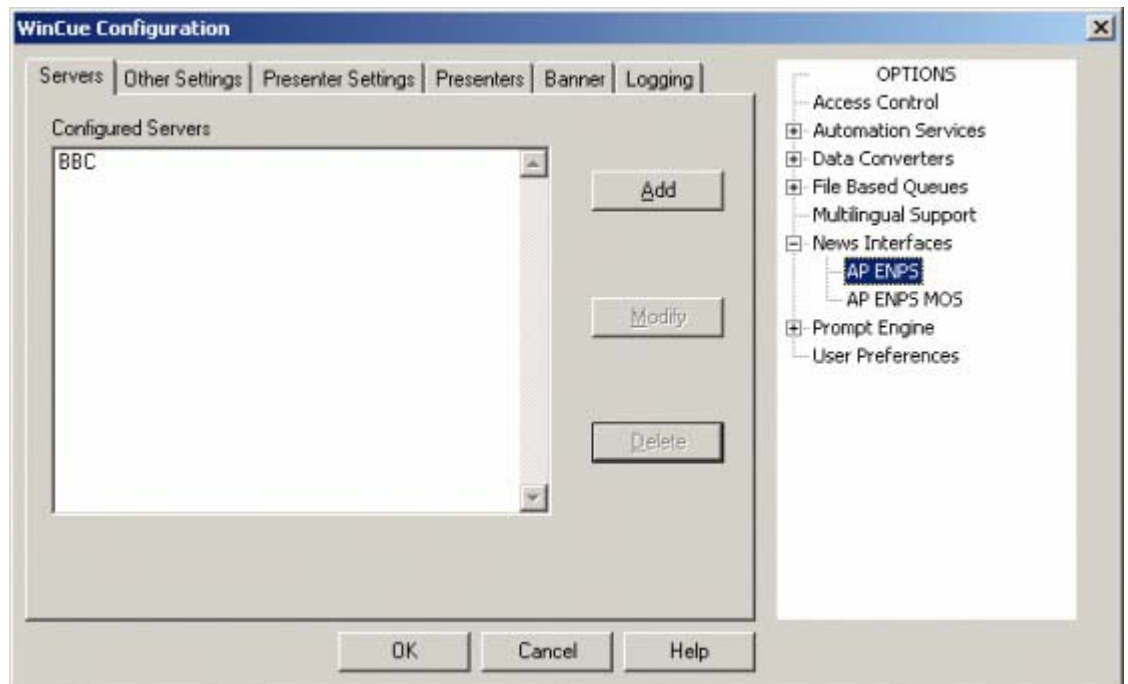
WinCue Configuration

Servers | Other Settings | Presenter Settings | Presenters | Banner | Logging

Configured Servers

BBC

Add

Modify

Delete

OPTIONS
Access Control
Automation Services
Data Converters
File Based Queues
Multilingual Support
News Interfaces
AP ENPS
AP ENPS MOS
Prompt Engine
User Preferences

OK Cancel Help